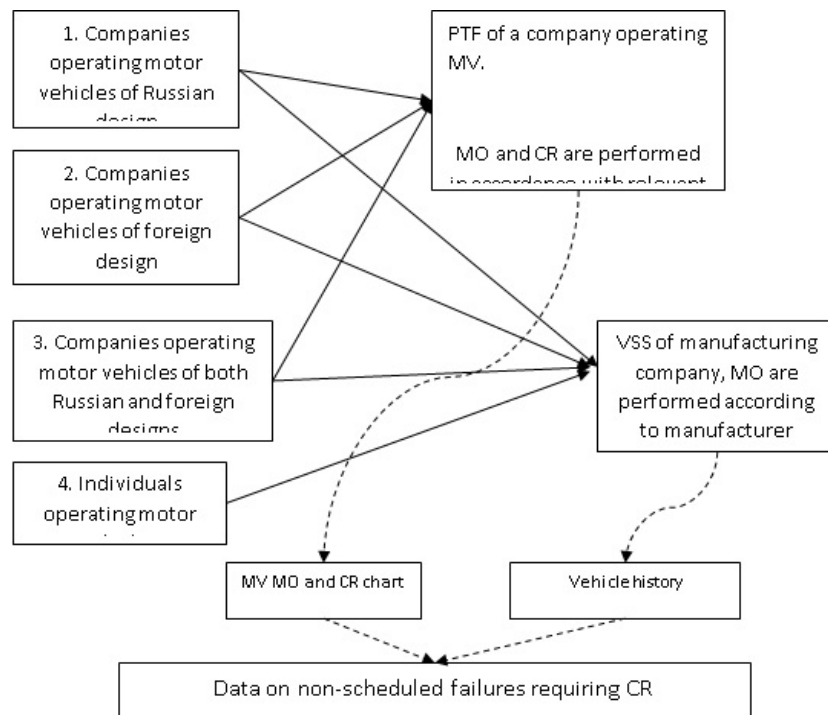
1. Companies operating motor vehicles of Russian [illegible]

2. Companies operating motor vehicles of foreign design

3. Companies operating motor vehicles of both Russian and foreign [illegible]

4. Individuals operating motor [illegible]

PTF of a company operating MV.

MO and CR are performed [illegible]

VSS of manufacturing company, MO are performed according to manufacturer

MV MO and CR chart

Vehicle history

Data on non-scheduled failures requiring CR